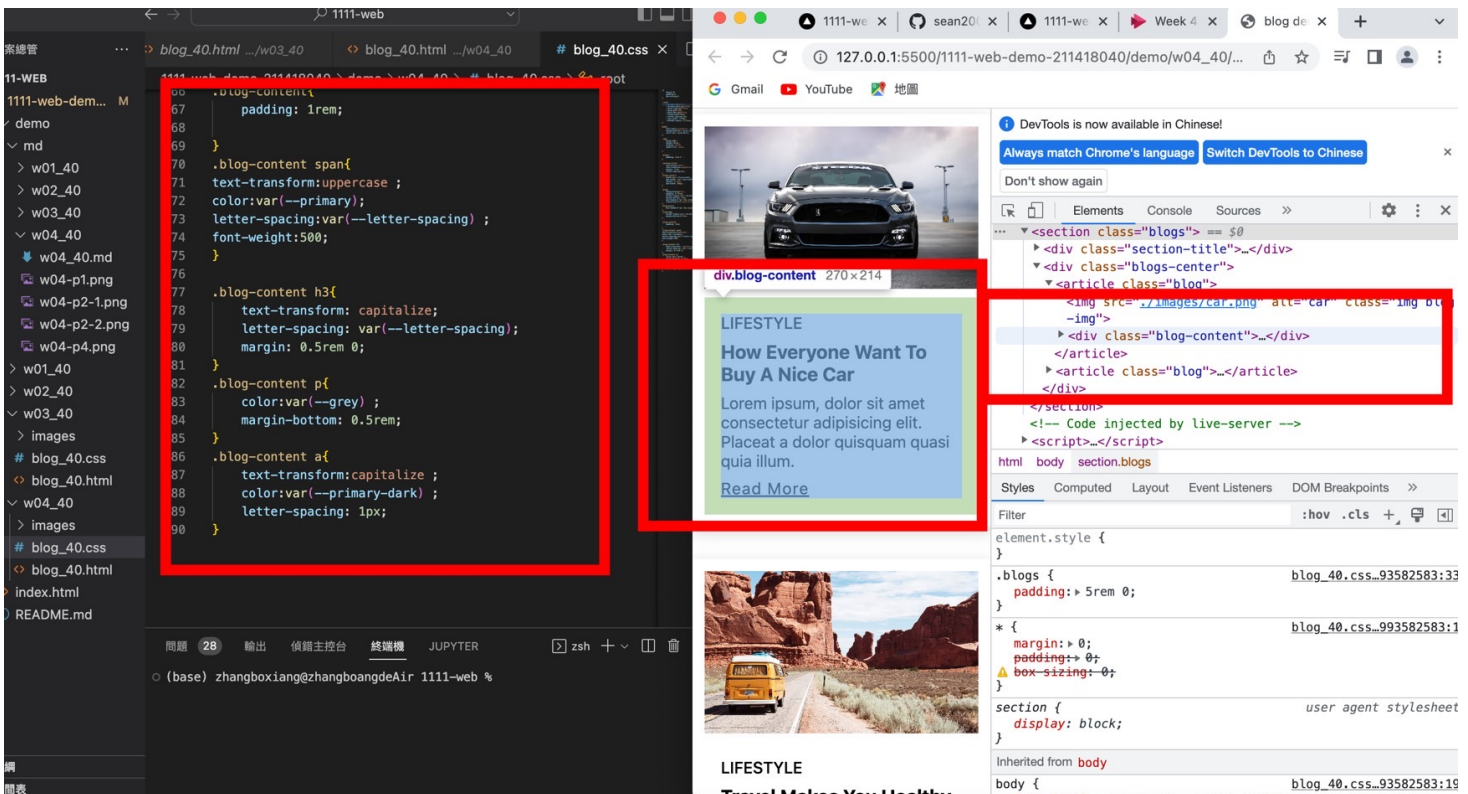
1111-web

案總管 ...
11-WEB
1111-web-dem... M
demo
md
w01_40
w02_40
w03_40
w04_40
w04_40.md
w04-p1.png
w04-p2-1.png
w04-p2-2.png
w04-p4.png
w01_40
w02_40
w03_40
images
# blog_40.css
blog_40.html
w04_40
images
# blog_40.css
blog_40.html
index.html
README.md

blog_40.html .../w03_40
blog_40.html .../w04_40
# blog_40.css ×

1111-web-demo-211418040 > demo > w04_40 > # blog_40.css > root

```
66 .blog-content{
67     padding: 1rem;
68 
69 }
70 .blog-content span{
71 text-transform:uppercase ;
72 color:var(--primary);
73 letter-spacing:var(--letter-spacing) ;
74 font-weight:500;
75 }
76 
77 .blog-content h3{
78     text-transform: capitalize;
79     letter-spacing: var(--letter-spacing);
80     margin: 0.5rem 0;
81 }
82 .blog-content p{
83     color:var(--grey) ;
84     margin-bottom: 0.5rem;
85 }
86 .blog-content a{
87     text-transform:capitalize ;
88     color:var(--primary-dark) ;
89     letter-spacing: 1px;
90 }
```

問題 28 輸出 偵錯主控台 終端機 JUPYTER zsh
(base) zhangboxiang@zhangboangdeAir 1111-web %

1111-we × sean20 × 1111-we × Week 4 × blog de × +
127.0.0.1:5500/1111-web-demo-211418040/demo/w04_40/...
Gmail YouTube 地圖

div.blog-content 270×214
LIFESTYLE
How Everyone Want To Buy A Nice Car
Lorem ipsum, dolor sit amet consectetur adipisicing elit. Placeat a dolor quisquam quasi quia illum.
Read More

LIFESTYLE
Travel Makes You Healthy

DevTools is now available in Chinese!
Always match Chrome's language
Switch DevTools to Chinese
Don't show again
Elements Console Sources »

```
▼<section class="blogs"> == $0
  ▶<div class="section-title">…</div>
  ▼<div class="blogs-center">
    ▼<article class="blog">
       <img src="./images/car.png" alt="car" class="img blog-img">
      ▶<div class="blog-content">…</div>
     </article>
    ▶<article class="blog">…</article>
   </div>
 </section>
 <!-- Code injected by live-server -->
▶<script>…</script>
```

html body section.blogs
Styles Computed Layout Event Listeners DOM Breakpoints »
Filter :hov .cls +
element.style {
}
.blogs { blog_40.css…93582583:33
padding: ▶ 5rem 0;
}
* { blog_40.css…993582583:1
margin: ▶ 0;
padding: ▶ 0;
box-sizing: 0;
}
section { user agent stylesheet
display: block;
}
Inherited from body
body { blog_40.css…93582583:19